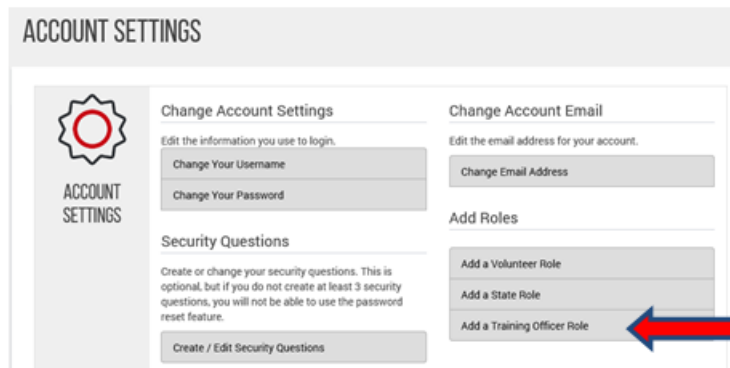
ACCOUNT SETTINGS

ACCOUNT SETTINGS

Change Account Settings

Edit the information you use to login.

Change Your Username

Change Your Password

Security Questions

Create or change your security questions. This is optional, but if you do not create at least 3 security questions, you will not be able to use the password reset feature.

Create / Edit Security Questions

Change Account Email

Edit the email address for your account.

Change Email Address

Add Roles

Add a Volunteer Role

Add a State Role

Add a Training Officer Role